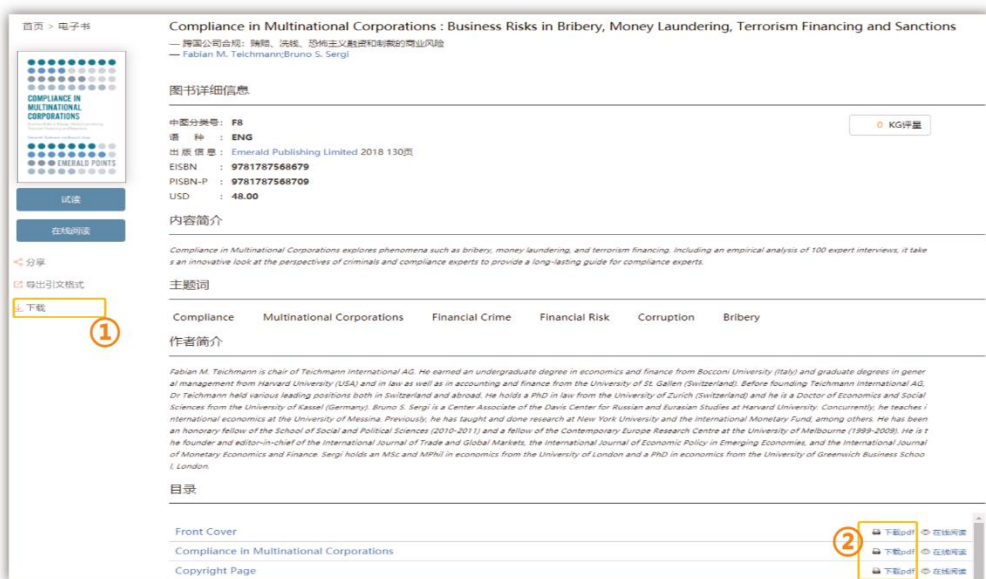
首页 > 电子书

COMPLIANCE IN MULTINATIONAL CORPORATIONS

EMERALD POINTS

试读

在线阅读

分享

导出引文格式

下载

①

Compliance in Multinational Corporations : Business Risks in Bribery, Money Laundering, Terrorism Financing and Sanctions

— 跨国公司合规：贿赂、洗钱、恐怖主义融资和制裁的商业风险

— Fabian M. Teichmann;Bruno S. Sergi

图书详细信息

0 KG评星

中图分类号 : F8
语 种 : ENG
出 版 信 息 : Emerald Publishing Limited 2018 130页
EISBN : 9781787568679
PISBN-P : 9781787568709
USD : 48.00

内容简介

Compliance in Multinational Corporations explores phenomena such as bribery, money laundering, and terrorism financing. Including an empirical analysis of 100 expert interviews, it takes an innovative look at the perspectives of criminals and compliance experts to provide a long-lasting guide for compliance experts.

主题词

Compliance Multinational Corporations Financial Crime Financial Risk Corruption Bribery

作者简介

Fabian M. Teichmann is chair of Teichmann International AG. He earned an undergraduate degree in economics and finance from Bocconi University (Italy) and graduate degrees in general management from Harvard University (USA) and in law as well as in accounting and finance from the University of St. Gallen (Switzerland). Before founding Teichmann International AG, Dr Teichmann held various leading positions both in Switzerland and abroad. He holds a PhD in law from the University of Zurich (Switzerland) and he is a Doctor of Economics and Social Sciences from the University of Kassel (Germany). Bruno S. Sergi is a Center Associate of the Davis Center for Russian and Eurasian Studies at Harvard University. Concurrently, he teaches international economics at the University of Messina. Previously, he has taught and done research at New York University and the International Monetary Fund, among others. He has been an honorary fellow of the School of Social and Political Sciences (2010-2011) and a fellow of the Contemporary Europe Research Centre at the University of Melbourne (1999-2009). He is the founder and editor-in-chief of the International Journal of Trade and Global Markets, the International Journal of Economic Policy in Emerging Economies, and the International Journal of Monetary Economics and Finance. Sergi holds an MSc and MPhil in economics from the University of London and a PhD in economics from the University of Greenwich Business School, London.

目录

Front Cover ② 下载pdf 在线阅读
Compliance in Multinational Corporations 下载pdf 在线阅读
Copyright Page 下载pdf 在线阅读